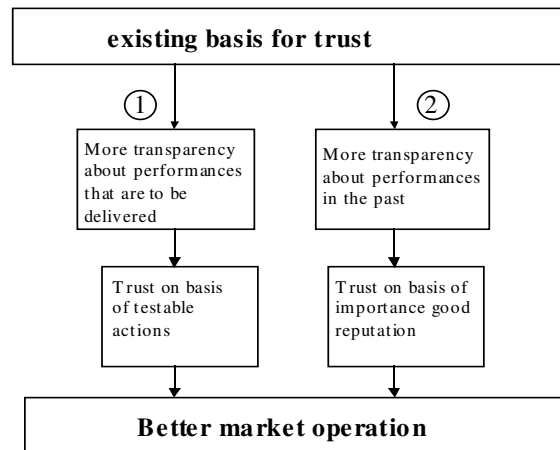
existing basis for trust

①

More transparency about performances that are to be delivered

Trust on basis of testable actions

②

More transparency about performances in the past

Trust on basis of importance good reputation

Better market operation